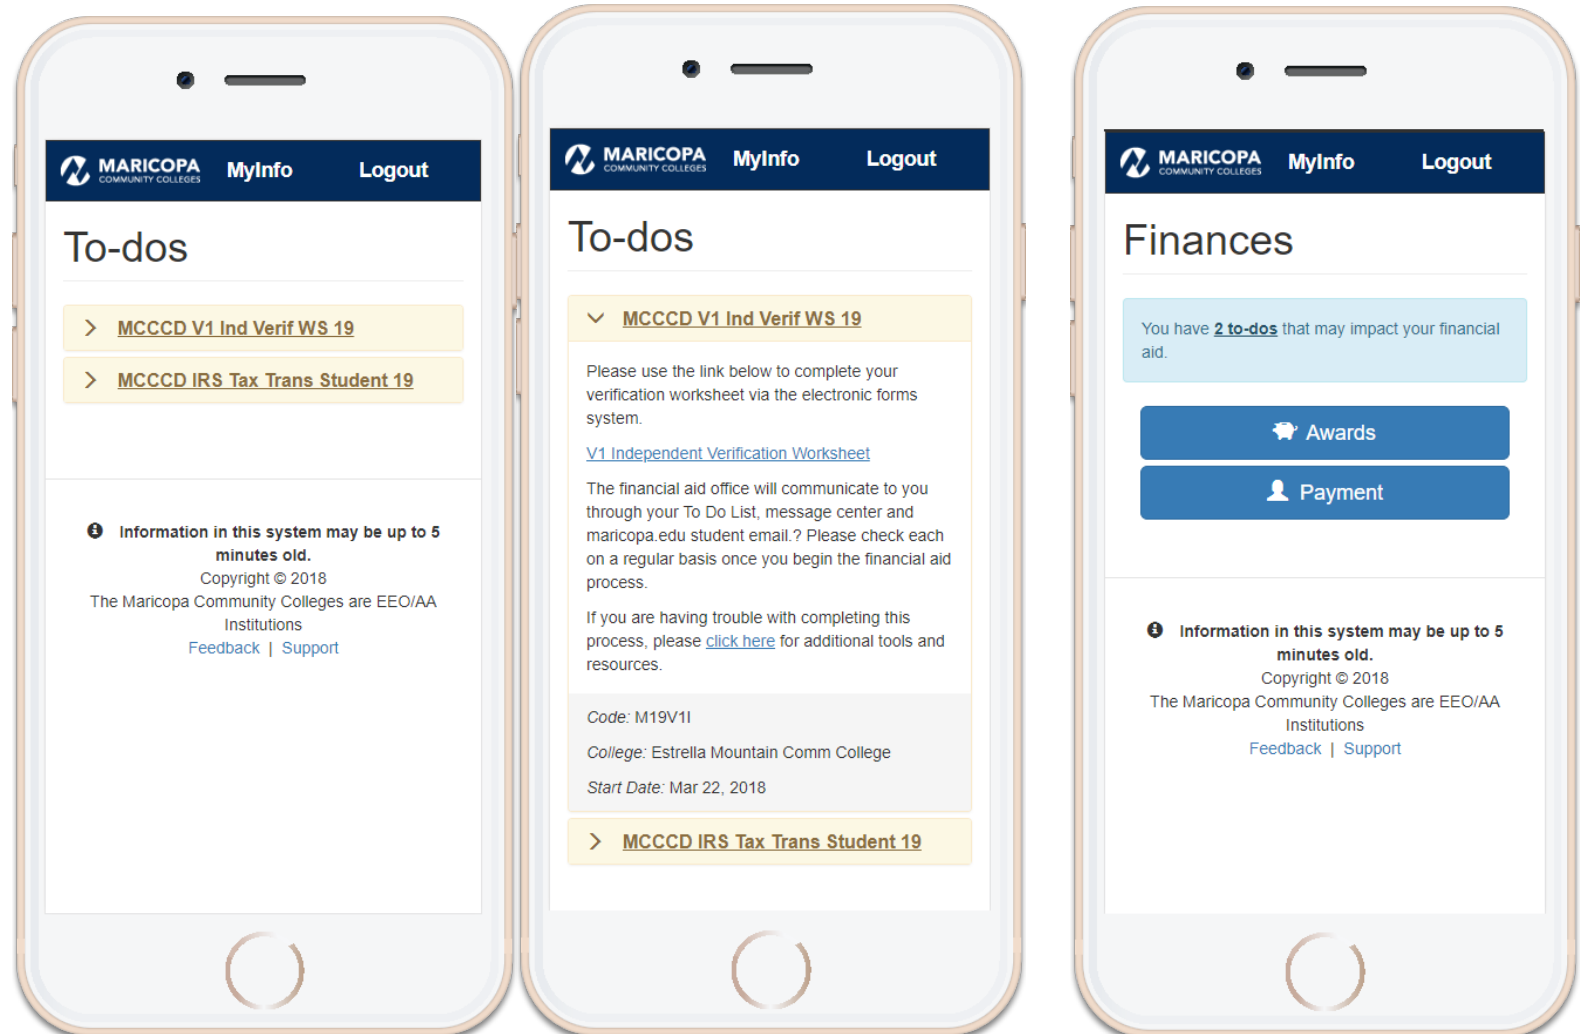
MARICOPA COMMUNITY COLLEGES MyInfo Logout

To-dos

MCCCD V1 Ind Verif WS 19

MCCCD IRS Tax Trans Student 19

Information in this system may be up to 5 minutes old.
Copyright © 2018
The Maricopa Community Colleges are EEO/AA Institutions
Feedback | Support

MARICOPA COMMUNITY COLLEGES MyInfo Logout

To-dos

MCCCD V1 Ind Verif WS 19

Please use the link below to complete your verification worksheet via the electronic forms system.

V1 Independent Verification Worksheet

The financial aid office will communicate to you through your To Do List, message center and maricopa.edu student email.? Please check each on a regular basis once you begin the financial aid process.

If you are having trouble with completing this process, please click here for additional tools and resources.

Code: M19V1I

College: Estrella Mountain Comm College

Start Date: Mar 22, 2018

MCCCD IRS Tax Trans Student 19

MARICOPA COMMUNITY COLLEGES MyInfo Logout

Finances

You have 2 to-dos that may impact your financial aid.

Awards

Payment

Information in this system may be up to 5 minutes old.
Copyright © 2018
The Maricopa Community Colleges are EEO/AA Institutions
Feedback | Support